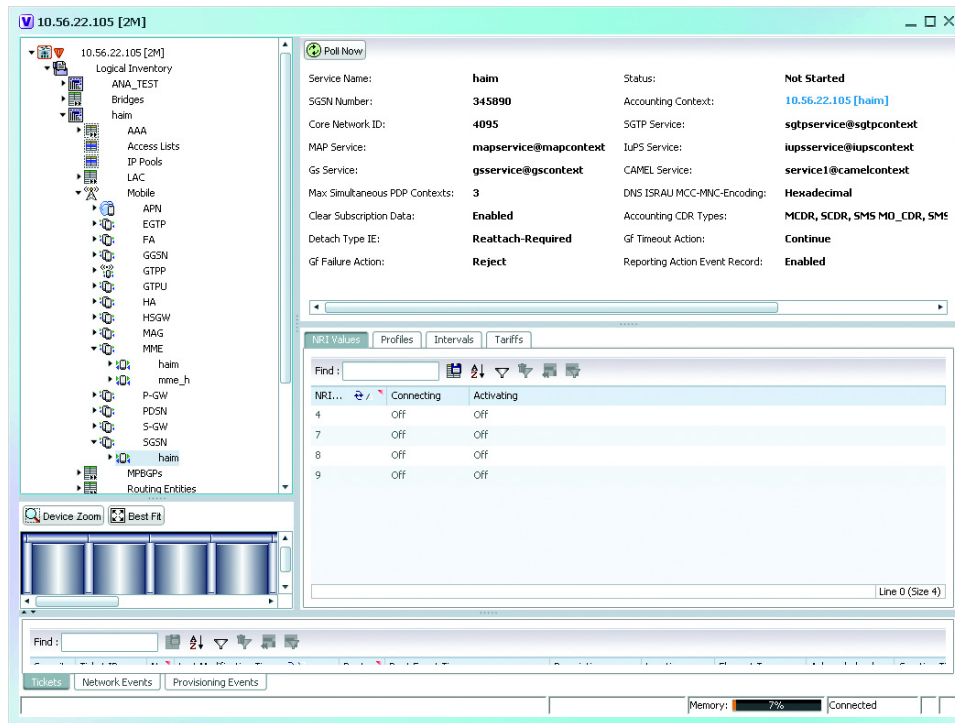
10.56.22.105 [2M]

10.56.22.105 [2M]
Logical Inventory
ANA_TEST
Bridges
haim
AAA
Access Lists
IP Pools
LAC
Mobile
APN
EGTP
FA
GGSN
GTPP
GTPU
HA
HSGW
MAG
MME
haim
mme_h
P-GW
PDSN
S-GW
SGSN
haim
MPBGPs
Routing Entities

Device Zoom
Best Fit

Poll Now

| | | | |
|---|---|---|---|
| Service Name: | haim | Status: | Not Started |
| SGSN Number: | 345890 | Accounting Context: | 10.56.22.105 [haim] |
| Core Network ID: | 4095 | SGTP Service: | sgtpservice@sgtpcontext |
| MAP Service: | mapservice@mapcontext | IuPS Service: | iupsservice@iupscontext |
| Gs Service: | gsservice@gscontext | CAMEL Service: | service1@camelcontext |
| Max Simultaneous PDP Contexts: | 3 | DNS ISRAU MCC-MNC-Encoding: | Hexadecimal |
| Clear Subscription Data: | Enabled | Accounting CDR Types: | MCDR, SCDR, SMS MO_CDR, SMS |
| Detach Type IE: | Reattach-Required | Gf Timeout Action: | Continue |
| Gf Failure Action: | Reject | Reporting Action Event Record: | Enabled |

NRI Values | Profiles | Intervals | Tariffs

Find :

| NRI... | Connecting | Activating |
|---|---|---|
| 4 | Off | Off |
| 7 | Off | Off |
| 8 | Off | Off |
| 9 | Off | Off |

Line 0 (Size 4)

Find :

Tickets | Network Events | Provisioning Events

Memory: 7% | Connected